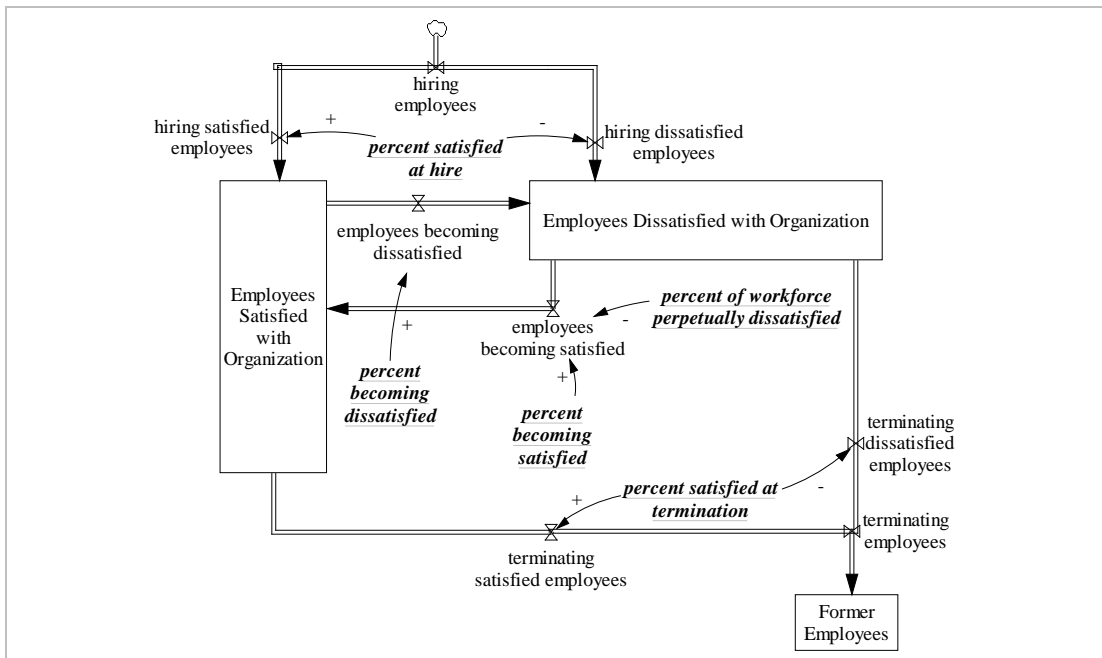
hiring employees

hiring satisfied employees

+

percent satisfied at hire

-

hiring dissatisfied employees

Employees Dissatisfied with Organization

employees becoming dissatisfied

Employees Satisfied with Organization

+

employees becoming satisfied

-

percent of workforce perpetually dissatisfied

percent becoming dissatisfied

+

percent becoming satisfied

terminating dissatisfied employees

+

percent satisfied at termination

-

terminating employees

terminating satisfied employees

Former Employees